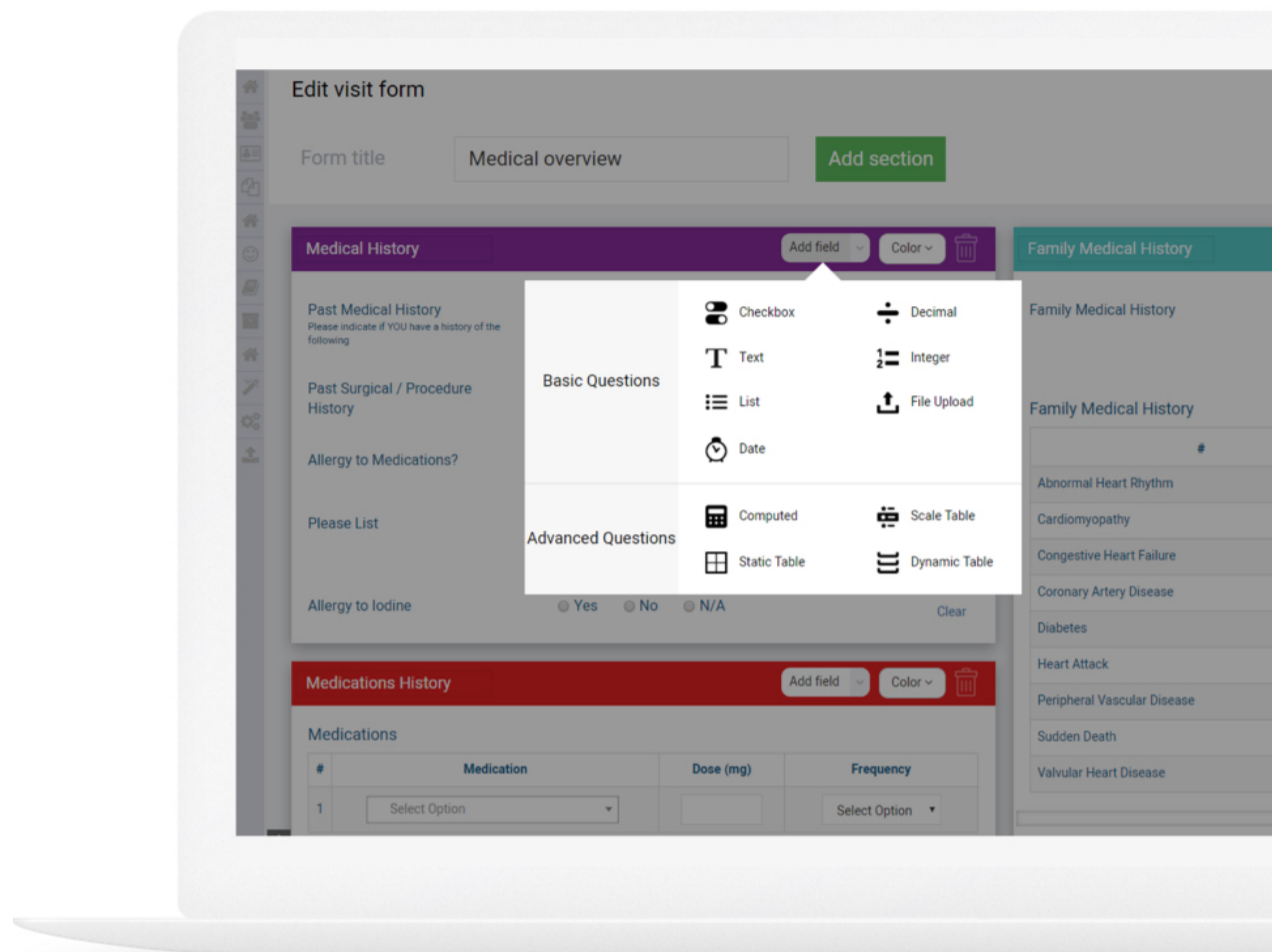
Edit visit form

Form title

Medical overview

Add section

Medical History

Add field

Color

Past Medical History
Please indicate if YOU have a history of the following

Past Surgical / Procedure History

Allergy to Medications?

Please List

Allergy to Iodine

Yes No N/A

Clear

Basic Questions

Checkbox

Decimal

Text

Integer

List

File Upload

Date

Advanced Questions

Computed

Scale Table

Static Table

Dynamic Table

Family Medical History

Family Medical History

Family Medical History

| # |
|---|
| Abnormal Heart Rhythm |
| Cardiomyopathy |
| Congestive Heart Failure |
| Coronary Artery Disease |
| Diabetes |
| Heart Attack |
| Peripheral Vascular Disease |
| Sudden Death |
| Valvular Heart Disease |

Medications History

Add field

Color

Medications

| # | Medication | Dose (mg) | Frequency |
|---|---|---|---|
| 1 | Select Option | | Select Option |